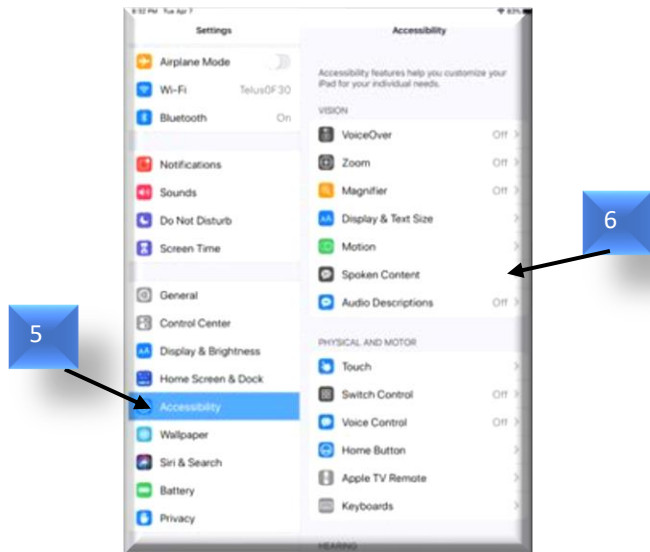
8:52 PM Tue Apr 7

Settings

Airplane Mode

Wi-Fi TelusOF30

Bluetooth On

Notifications

Sounds

Do Not Disturb

Screen Time

General

Control Center

Display & Brightness

Home Screen & Dock

Accessibility

Wallpaper

Siri & Search

Battery

Privacy

Accessibility

Accessibility features help you customize your iPad for your individual needs.

VISION

VoiceOver Off

Zoom Off

Magnifier Off

Display & Text Size

Motion

Spoken Content

Audio Descriptions Off

PHYSICAL AND MOTOR

Touch

Switch Control Off

Voice Control Off

Home Button

Apple TV Remote

Keyboards

HEARING

5

6